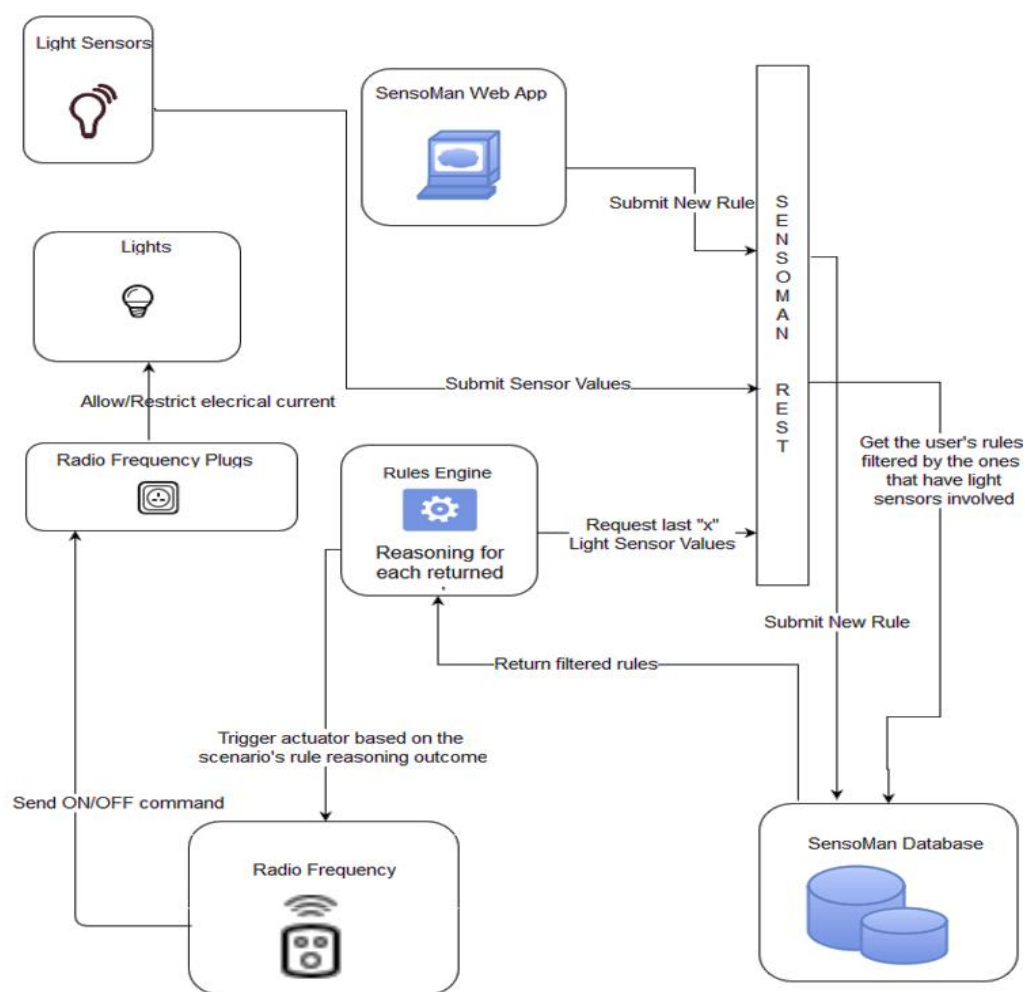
Light Sensors

SensoMan Web App

Submit New Rule

S E N S O M A N

R E S T

Lights

Submit Sensor Values

Allow/Restrict elecrical current

Get the user's rules filtered by the ones that have light sensors involved

Radio Frequency Plugs

Rules Engine

Reasoning for each returned

Request last "x" Light Sensor Values

Submit New Rule

Return filtered rules

Trigger actuator based on the scenario's rule reasoning outcome

Send ON/OFF command

Radio Frequency

SensoMan Database